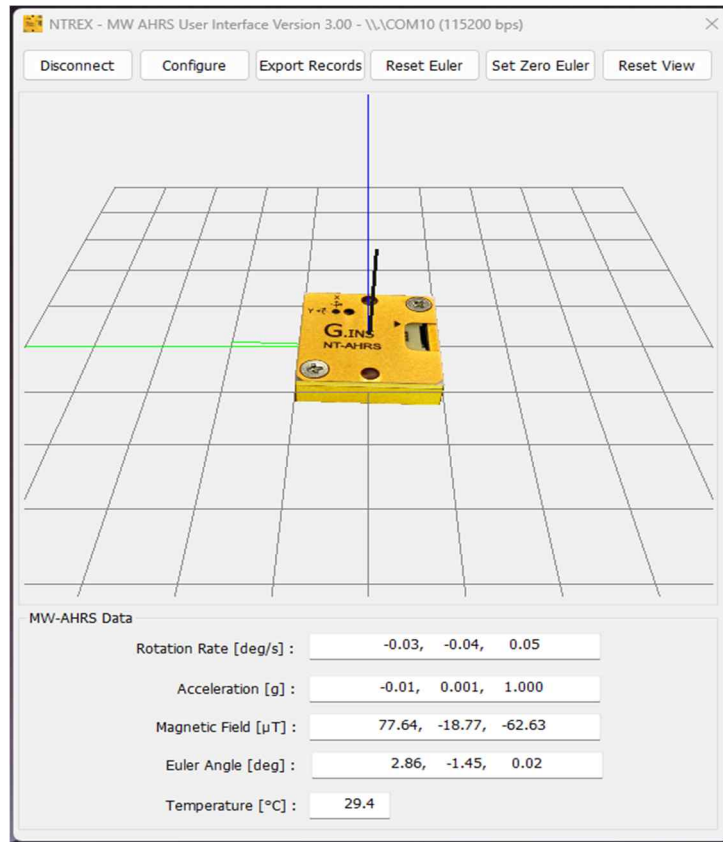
NTREX - MW AHRS User Interface Version 3.00 - \\.\COM10 (115200 bps)

Disconnect | Configure | Export Records | Reset Euler | Set Zero Euler | Reset View

G.INS
NT-AHRS

MW-AHRS Data

Rotation Rate [deg/s] : -0.03, -0.04, 0.05

Acceleration [g] : -0.01, 0.001, 1.000

Magnetic Field [μT] : 77.64, -18.77, -62.63

Euler Angle [deg] : 2.86, -1.45, 0.02

Temperature [°C] : 29.4